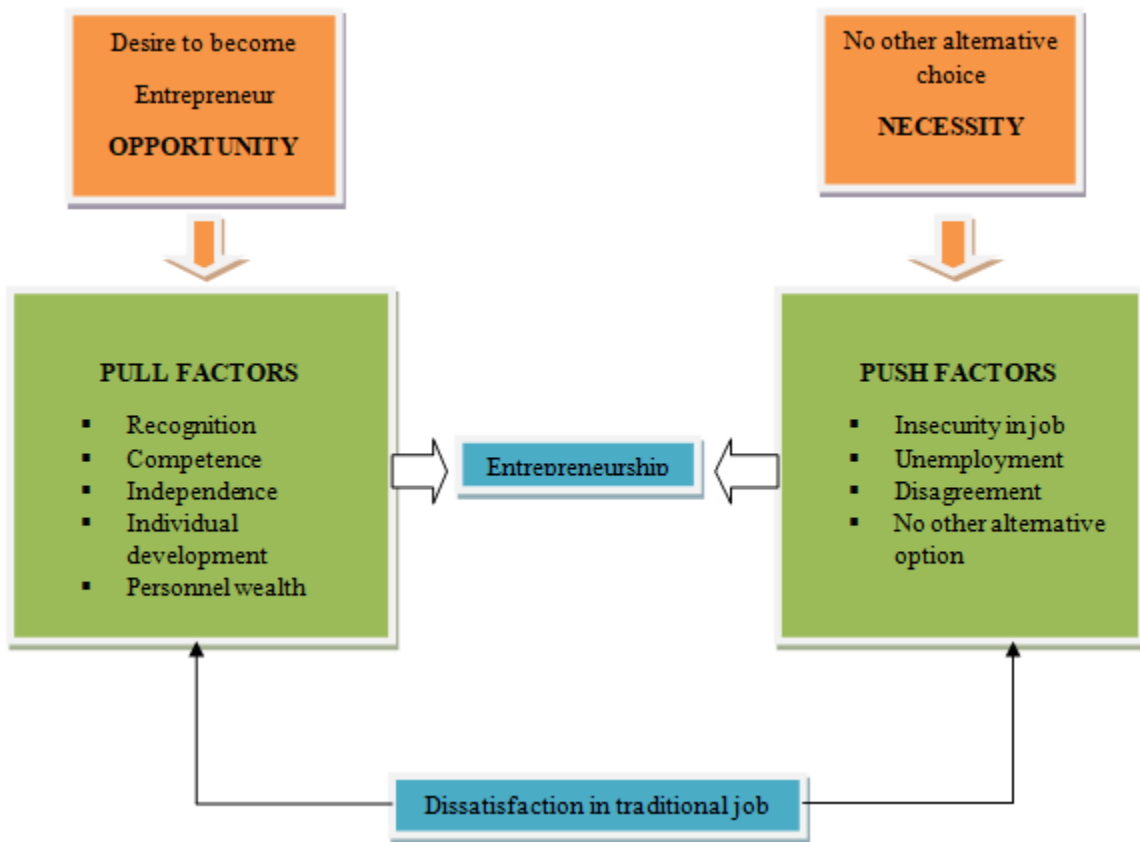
Desire to become Entrepreneur
OPPORTUNITY

No other alternative choice
NECESSITY

PULL FACTORS
- Recognition
- Competence
- Independence
- Individual development
- Personnel wealth

Entrepreneurship

PUSH FACTORS
- Insecurity in job
- Unemployment
- Disagreement
- No other alternative option

Dissatisfaction in traditional job